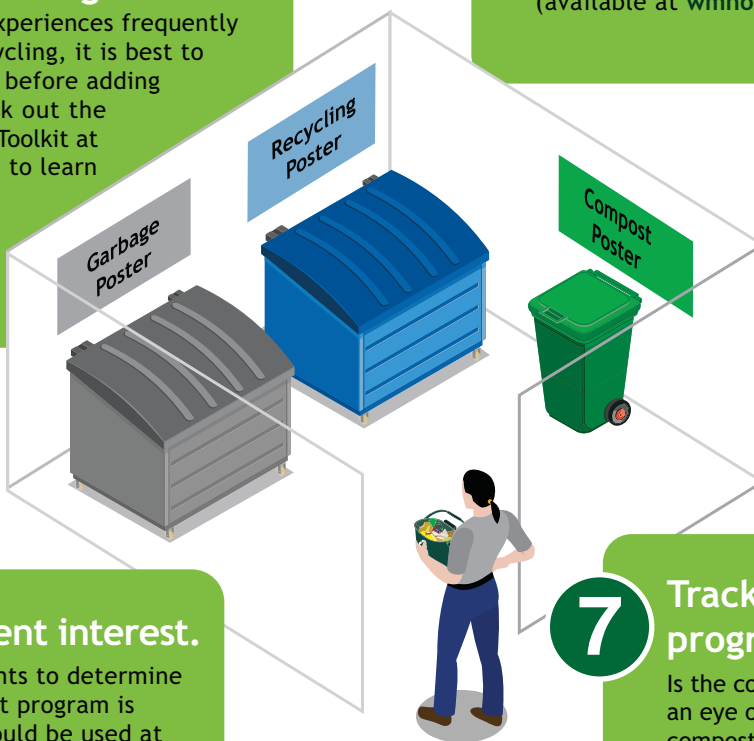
xperiences frequently ycling, it is best to before adding k out the Toolkit at to learn

(available at winno

Recycling Poster

Garbage Poster

Compost Poster

ent interest.

nts to determine t program is uld be used at

7

Track progr

Is the co an eye o compost